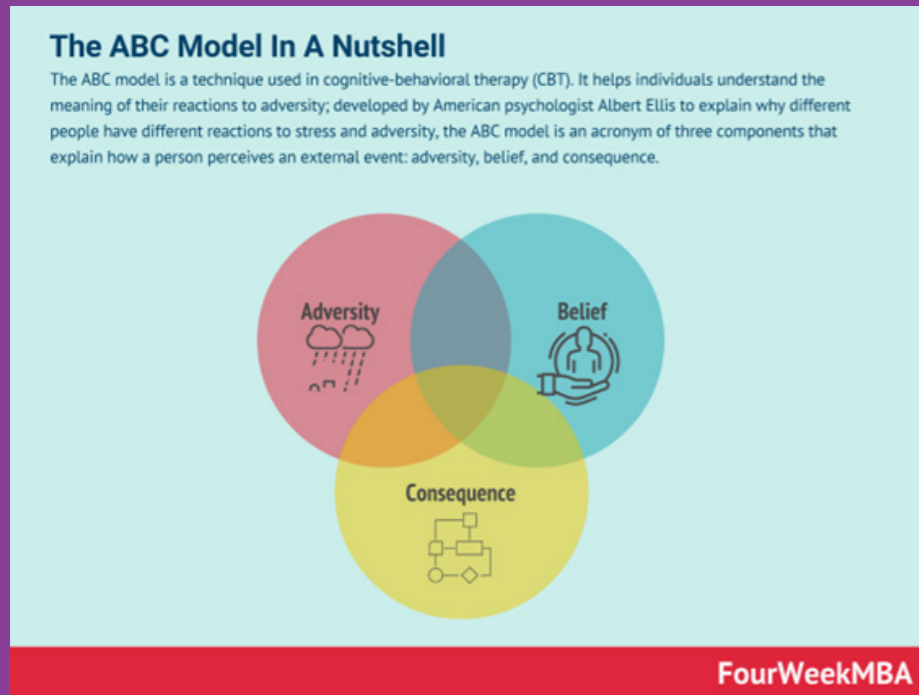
The ABC Model In A Nutshell

The ABC model is a technique used in cognitive-behavioral therapy (CBT). It helps individuals understand the meaning of their reactions to adversity; developed by American psychologist Albert Ellis to explain why different people have different reactions to stress and adversity, the ABC model is an acronym of three components that explain how a person perceives an external event: adversity, belief, and consequence.

Adversity

Belief

Consequence

FourWeekMBA